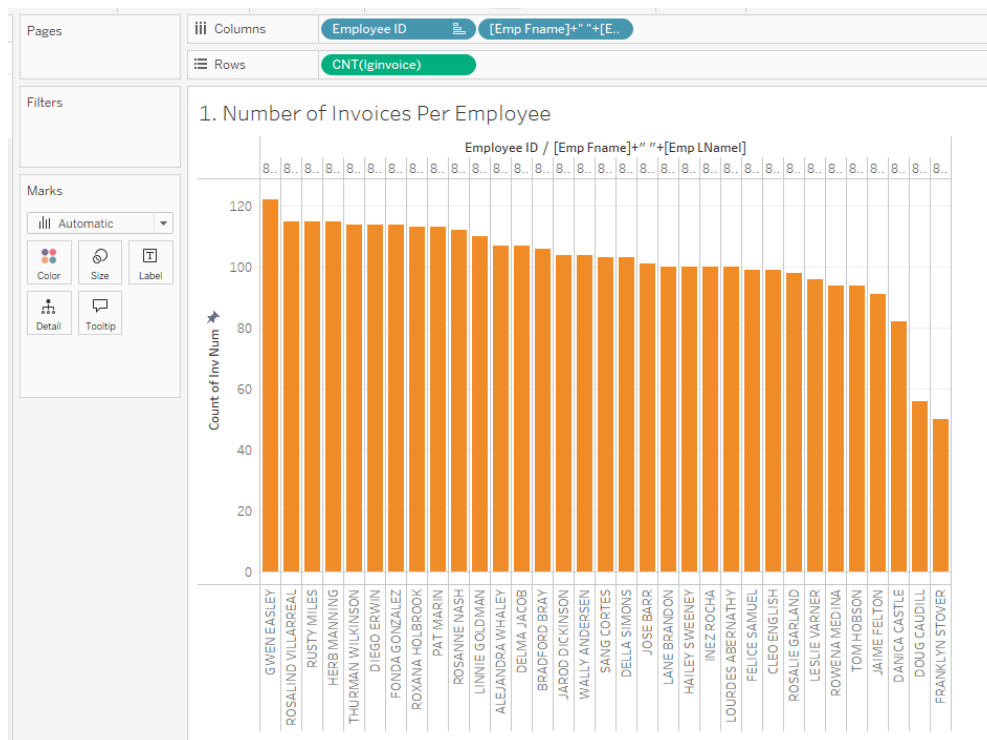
Pages

iii Columns
Employee ID
[Emp Fname]+" "+[E..

Rows
CNT(lginvoice)

Filters

Marks
Automatic
Color
Size
Label
Detail
Tooltip

1. Number of Invoices Per Employee

Employee ID / [Emp Fname]+" "+[Emp LName]

8.. 8.. 8.. 8.. 8.. 8.. 8.. 8.. 8.. 8.. 8.. 8.. 8.. 8.. 8.. 8.. 8.. 8.. 8.. 8.. 8.. 8.. 8.. 8.. 8.. 8.. 8.. 8.. 8.. 8.. 8.. 8.. 8..

Count of Inv Num

120
100
80
60
40
20
0

GWEN EASLEY
ROSALIND VILLARREAL
RUSTY MILES
HERB MANNING
THURMAN WILKINSON
DIEGO ERWIN
FONDA GONZALEZ
ROXANA HOLBROOK
PAT MARIN
ROSANNE NASH
LINNIE GOLDMAN
ALEJANDRA WHALEY
DELMA JACOB
BRADFORD BRAY
JAROD DICKINSON
WALLY ANDERSEN
SANG CORTES
DELLA SIMONS
JOSE BARR
LANE BRANDON
HAILEY SWEENEY
INEZ ROCHA
LOURDES ABERNATHY
FELICE SAMUEL
CLEO ENGLISH
ROSALIE GARLAND
LESLIE VARNER
ROWENA MEDINA
TOM HOBSON
JAIME FELTON
DANICA CASTLE
DOUG CAUDILL
FRANKLYN STOVER